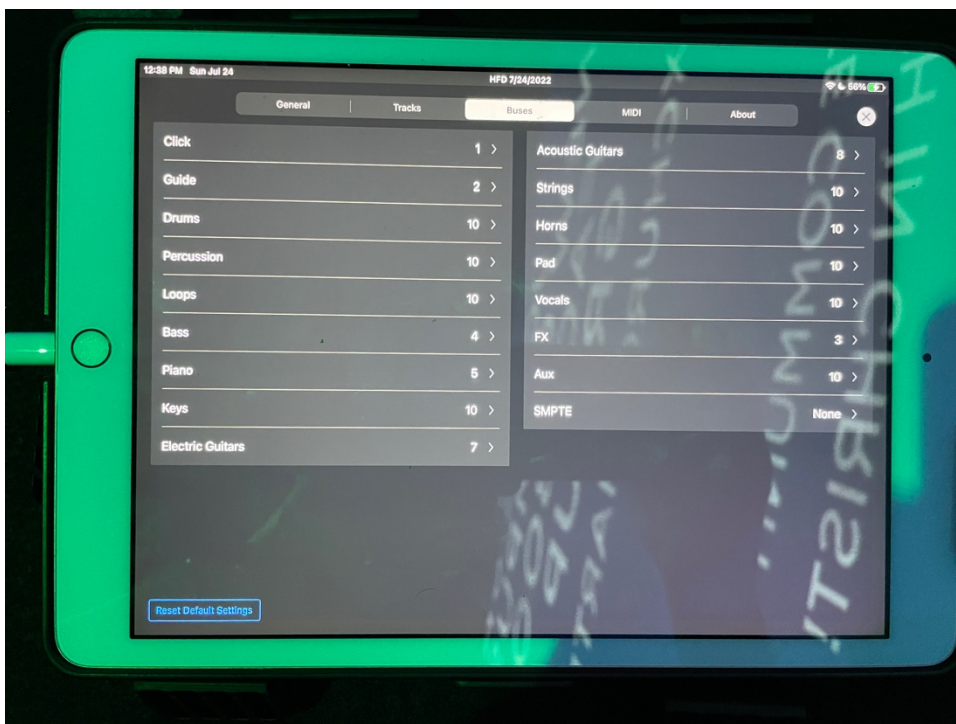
12:38 PM Sun Jul 24

HFD 7/24/2022

66%

General | Tracks | Buses | MIDI | About

| | |
|---|---|
| Click | 1 > |
| Guide | 2 > |
| Drums | 10 > |
| Percussion | 10 > |
| Loops | 10 > |
| Bass | 4 > |
| Piano | 5 > |
| Keys | 10 > |
| Electric Guitars | 7 > |

| | |
|---|---|
| Acoustic Guitars | 8 > |
| Strings | 10 > |
| Horns | 10 > |
| Pad | 10 > |
| Vocals | 10 > |
| FX | 3 > |
| Aux | 10 > |
| SMPTE | None > |

Reset Default Settings